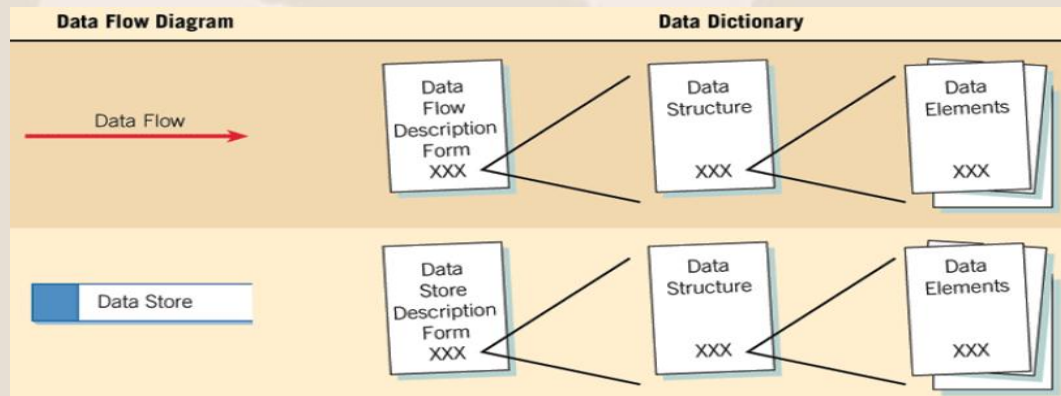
Data Flow Diagram

Data Dictionary

Data Flow

Data Flow Description Form XXX

Data Structure XXX

Data Elements XXX

Data Store

Data Store Description Form XXX

Data Structure XXX

Data Elements XXX